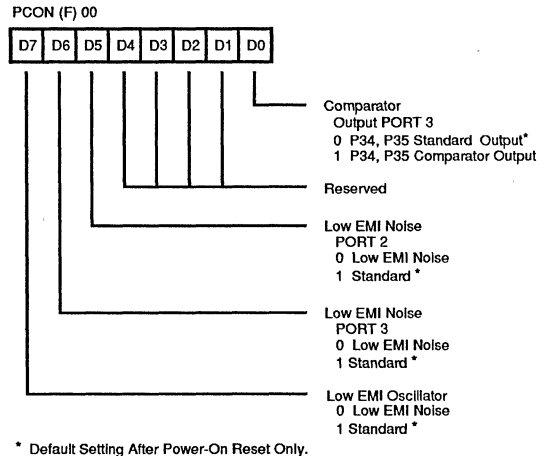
PCON (F) 00

D7 D6 D5 D4 D3 D2 D1 D0

Comparator
Output PORT 3
0 P34, P35 Standard Output*
1 P34, P35 Comparator Output

Reserved

Low EMI Noise
PORT 2
0 Low EMI Noise
1 Standard *

Low EMI Noise
PORT 3
0 Low EMI Noise
1 Standard *

Low EMI Oscillator
0 Low EMI Noise
1 Standard *

* Default Setting After Power-On Reset Only.